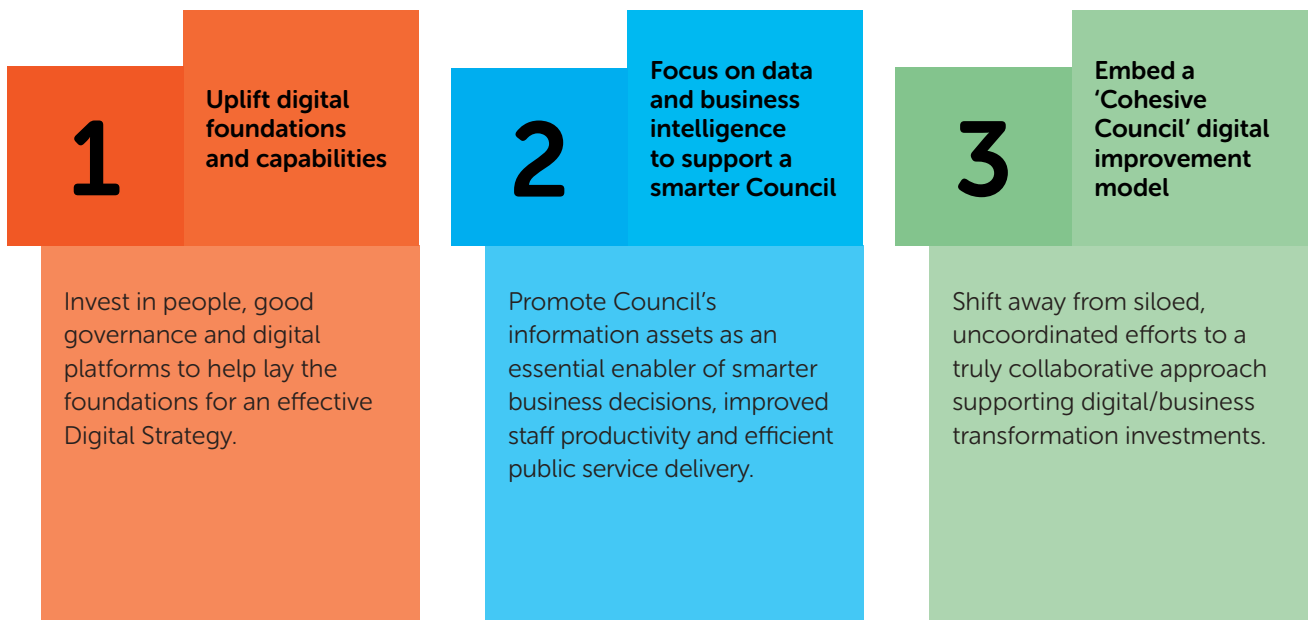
1

Uplift digital foundations and capabilities

Invest in people, good governance and digital platforms to help lay the foundations for an effective Digital Strategy.

2

Focus on data and business intelligence to support a smarter Council

Promote Council's information assets as an essential enabler of smarter business decisions, improved staff productivity and efficient public service delivery.

3

Embed a 'Cohesive Council' digital improvement model

Shift away from siloed, uncoordinated efforts to a truly collaborative approach supporting digital/business transformation investments.